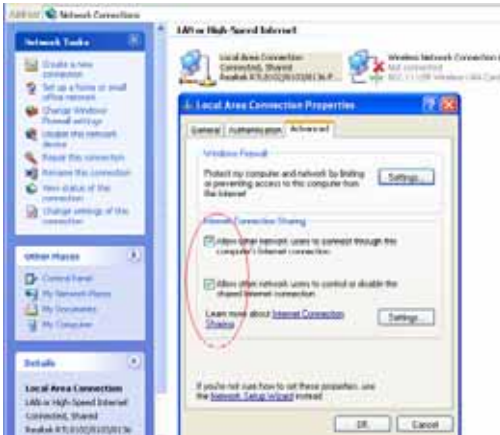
Address Network Connections

Network Tasks

Create a new connection

Set up a home or small office network

Change Windows Firewall settings

Disable this network device

Repair this connection

Rename this connection

View status of this connection

Change settings of this connection

Other Places

Control Panel

My Network Places

My Documents

My Computer

Details

Local Area Connection

LAN or High-Speed Internet

Connected, Shared

Realtek RTL8102/8103 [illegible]

LAN or High-Speed Internet

Local Area Connection
Connected, Shared
Realtek RTL8102/8103E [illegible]

Wireless Network Connection
Not connected
802.11 USB Wireless LAN Card

Local Area Connection Properties

General Authentication Advanced

Windows Firewall

Protect my computer and network by limiting or preventing access to this computer from the Internet

Settings...

Internet Connection Sharing

Allow other network users to connect through this computer's Internet connection

Allow other network users to control or disable the shared Internet connection

Learn more about Internet Connection Sharing.

Settings...

If you're not sure how to set these properties, use the Network Setup Wizard instead.

OK Cancel